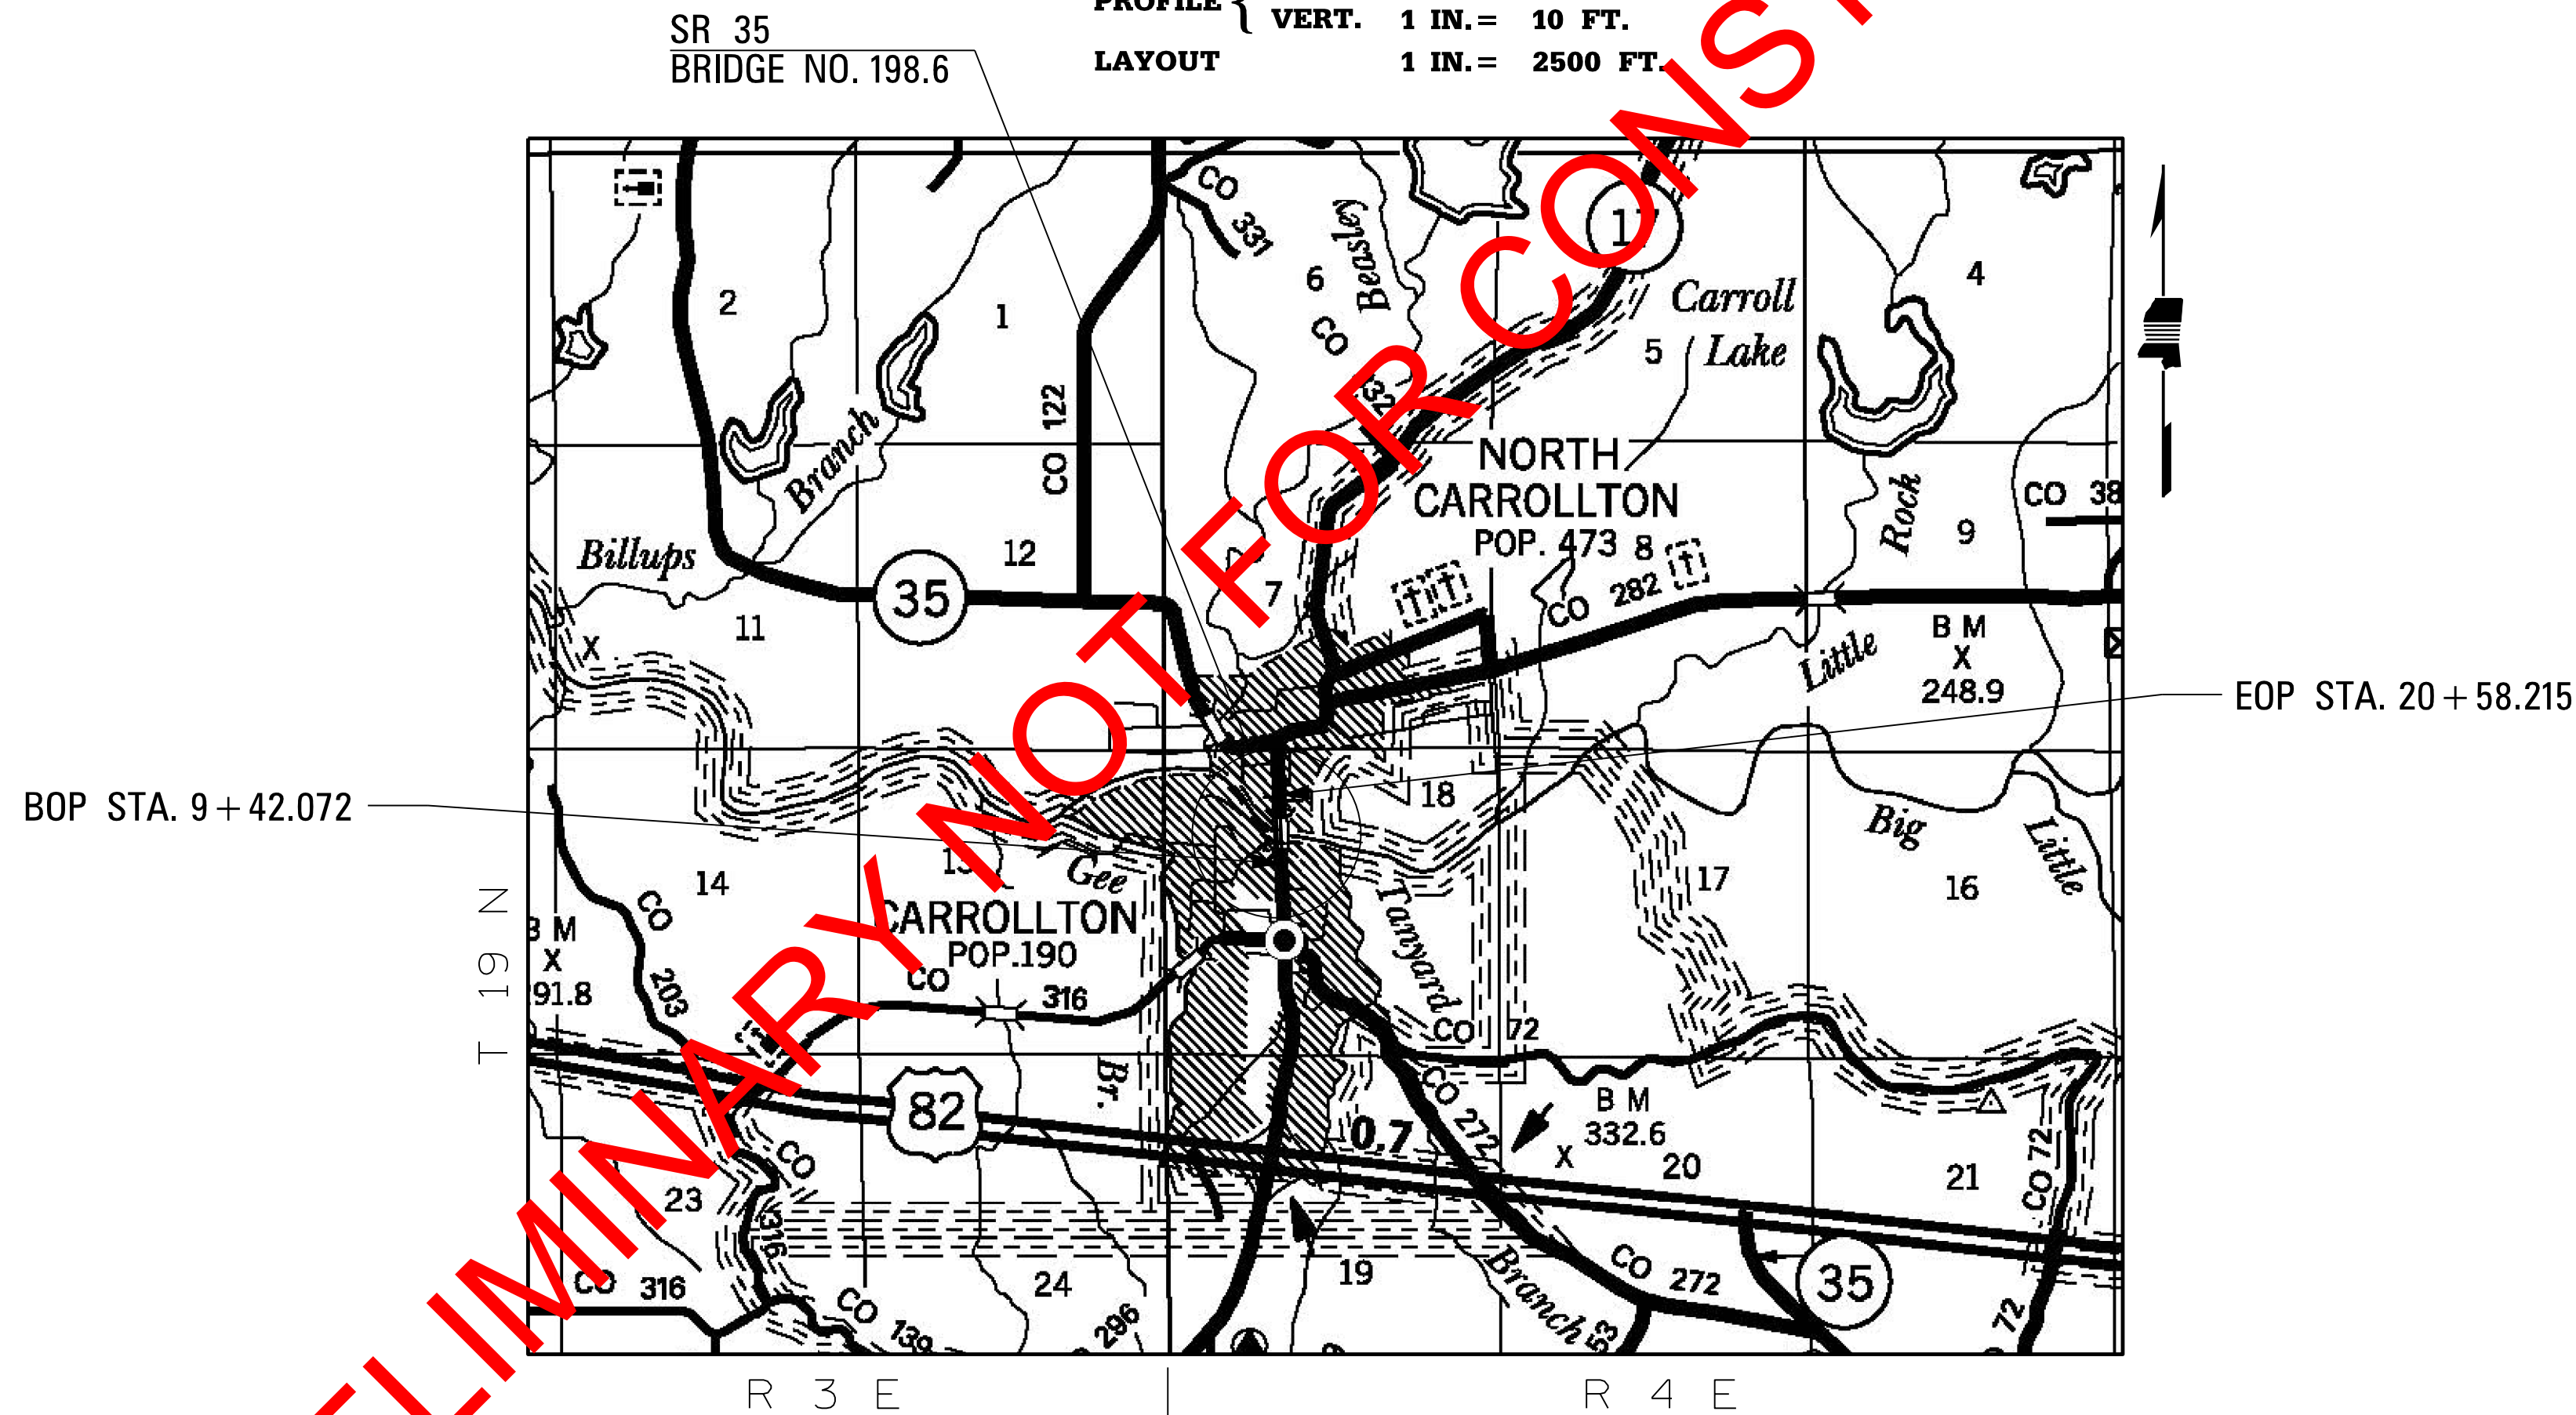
PROFILE { VERT. 1 IN.= 10 FT.
LAYOUT 1 IN.= 2500 FT.

SR 35
BRIDGE NO. 198.6

PRELIMINARY NOT FOR CONST

CO 331
6
Beasley
CO
17
Carroll
Lake
5
4
2
1
Branch
CO 122
NORTH
CARROLLTON
POP. 473
8
CO 282
Rock
9
CO 38
Billups
12
35
11
7
X
Little
B M
X
248.9
EOP STA. 20 + 58.215
BOP STA. 9 + 42.072
18
Big
Little
14
CO
15
Gee
CARROLLTON
POP.190
CO
316
17
16
B M
X
91.8
CO
203
Tanyard
CO 72
T 19 N
82
Br.
0.7
CO 272
B M
332.6
X
20
21
CO 72
CO
23
316
CO 316
CO 139
24
296
19
Branch
53
CO 272
35
72
R 3 E
R 4 E